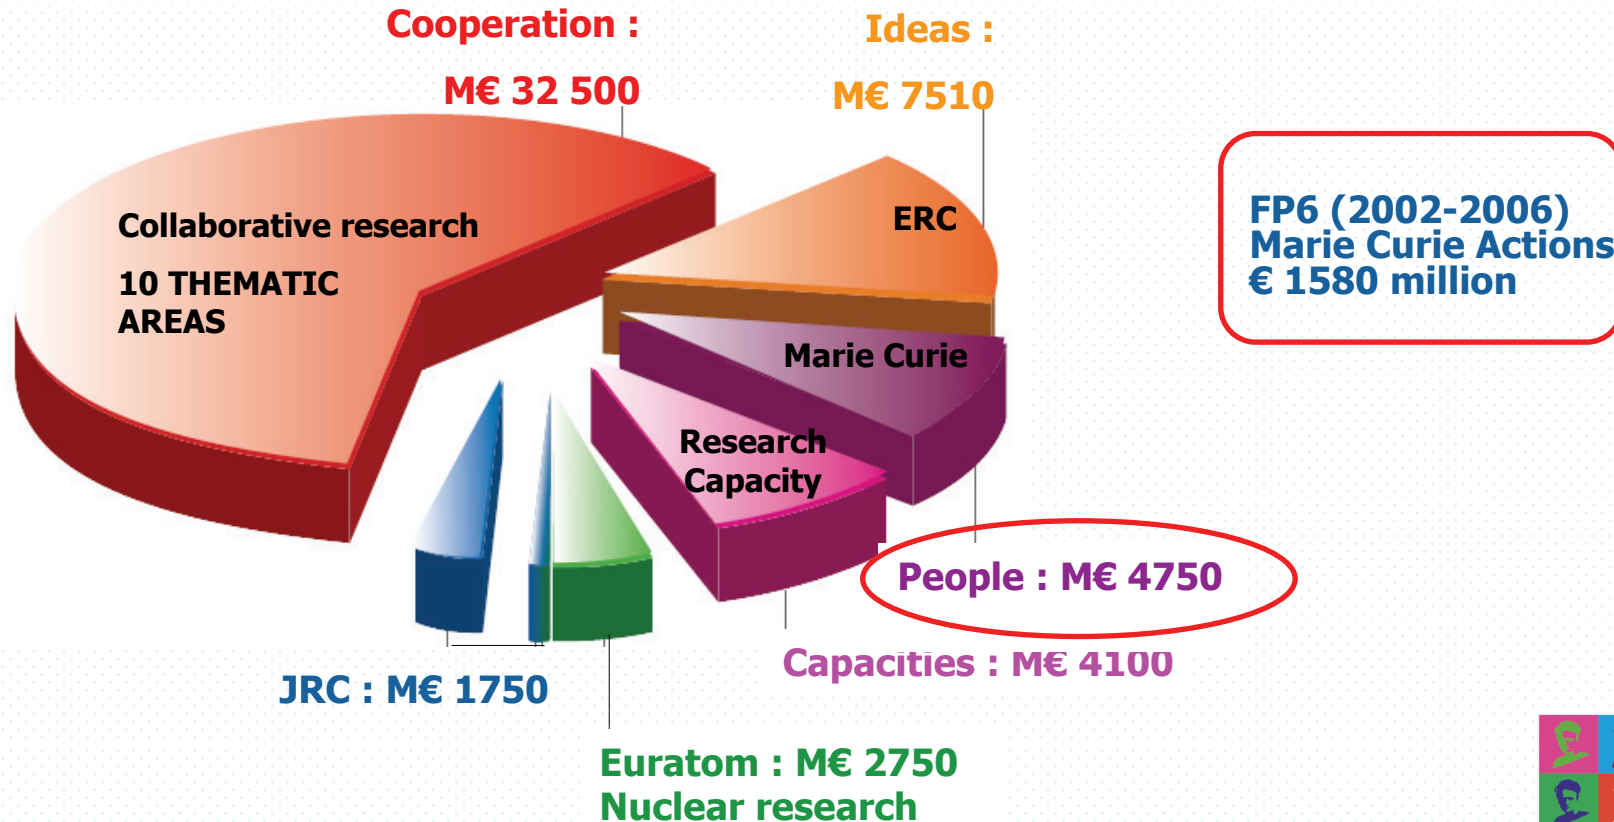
Cooperation :

M€ 32 500

Ideas :

M€ 7510

Collaborative research

10 THEMATIC AREAS

ERC

Marie Curie

Research Capacity

FP6 (2002-2006)
Marie Curie Actions
€ 1580 million

People : M€ 4750

Capacities : M€ 4100

JRC : M€ 1750

Euratom : M€ 2750
Nuclear research